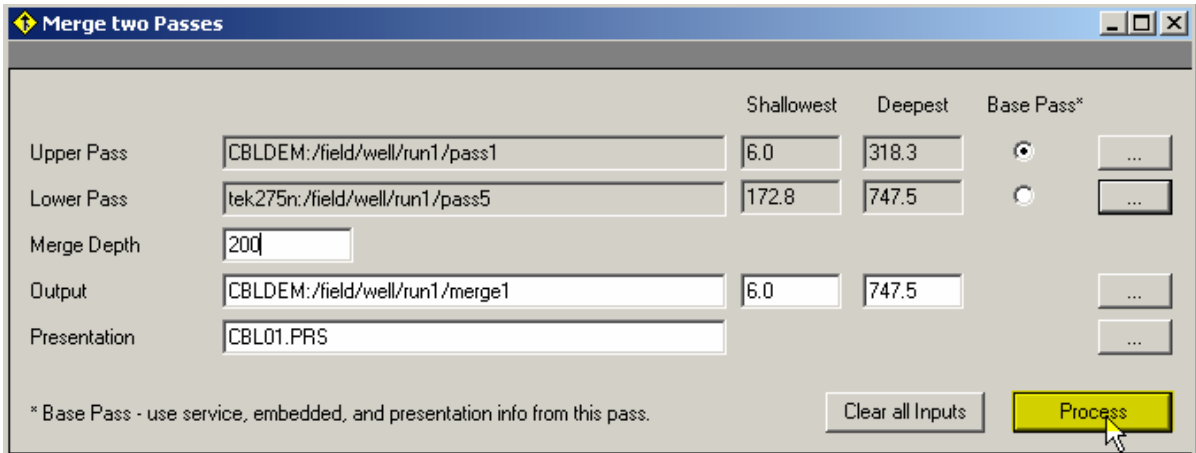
Merge two Passes

| | | Shallowest | Deepest | Base Pass* | |
|---|---|---|---|---|---|
| Upper Pass | CBLDEM:/field/well/run1/pass1 | 6.0 | 318.3 | | ... |
| Lower Pass | tek275n:/field/well/run1/pass5 | 172.8 | 747.5 | | ... |
| Merge Depth | 200 | | | | |
| Output | CBLDEM:/field/well/run1/merge1 | 6.0 | 747.5 | | ... |
| Presentation | CBL01.PRS | | | | ... |

* Base Pass - use service, embedded, and presentation info from this pass.

Clear all Inputs

Process